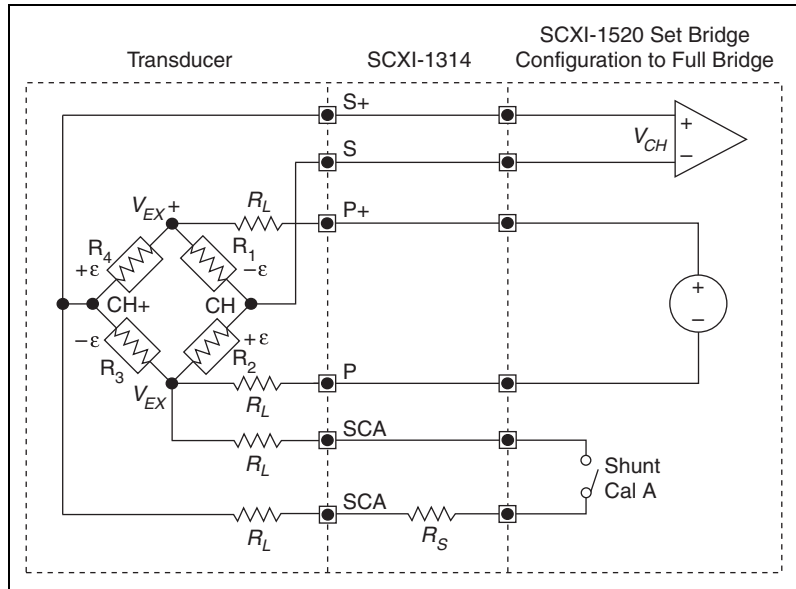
Transducer

SCXI-1314

SCXI-1520 Set Bridge Configuration to Full Bridge

S+

S

$V_{CH}$

+

–

$V_{EX}+$

$R_L$

P+

$R_4$

$+\varepsilon$

$R_1$

$-\varepsilon$

CH+

CH

+

–

$-\varepsilon$

$+\varepsilon$

$R_2$

$R_3$

$V_{EX}$

$R_L$

P

$R_L$

SCA

Shunt Cal A

$R_L$

SCA

$R_S$